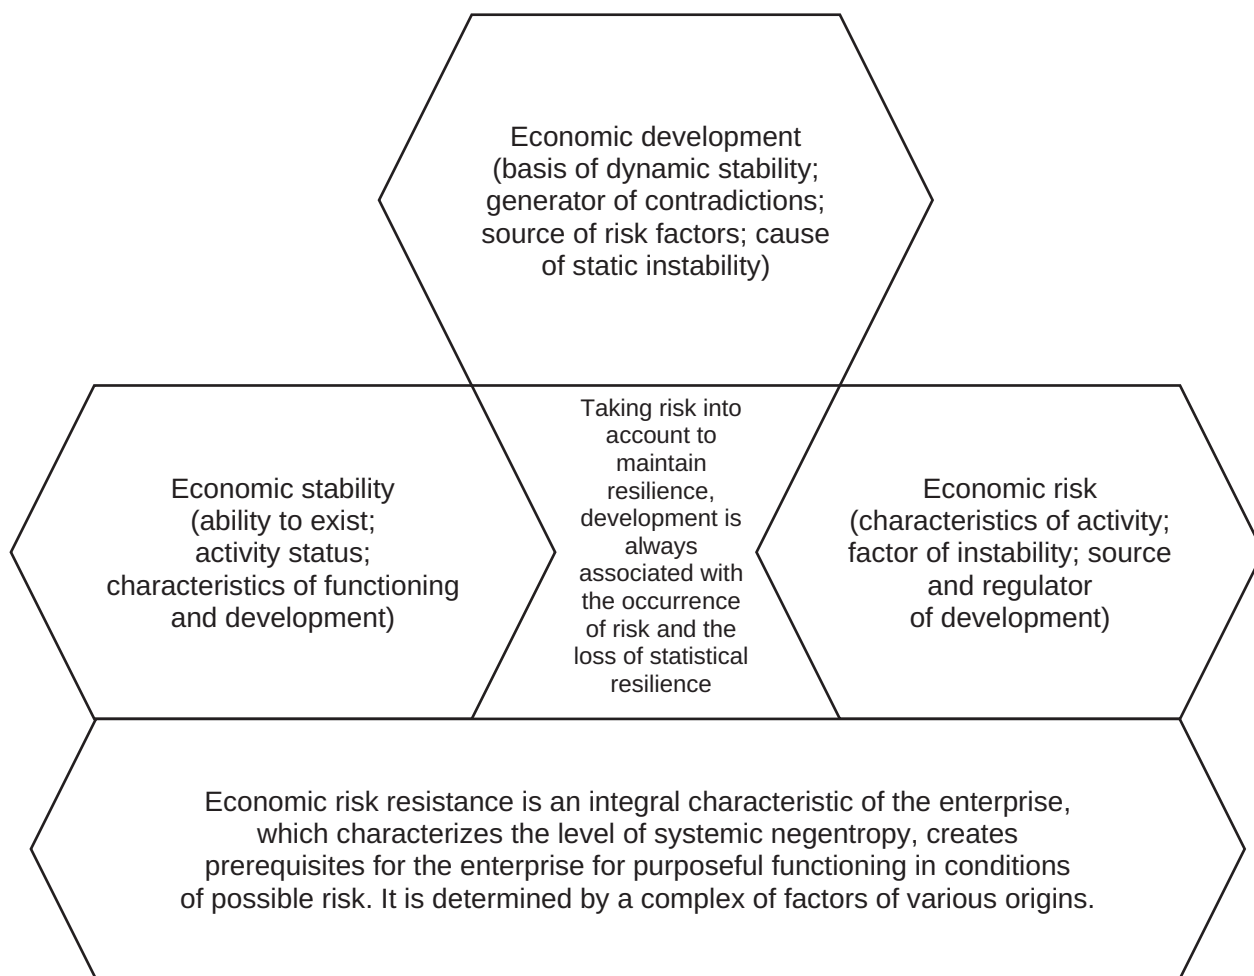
Economic development (basis of dynamic stability; generator of contradictions; source of risk factors; cause of static instability)

Economic stability (ability to exist; activity status; characteristics of functioning and development)

Taking risk into account to maintain resilience, development is always associated with the occurrence of risk and the loss of statistical resilience

Economic risk (characteristics of activity; factor of instability; source and regulator of development)

Economic risk resistance is an integral characteristic of the enterprise, which characterizes the level of systemic negentropy, creates prerequisites for the enterprise for purposeful functioning in conditions of possible risk. It is determined by a complex of factors of various origins.